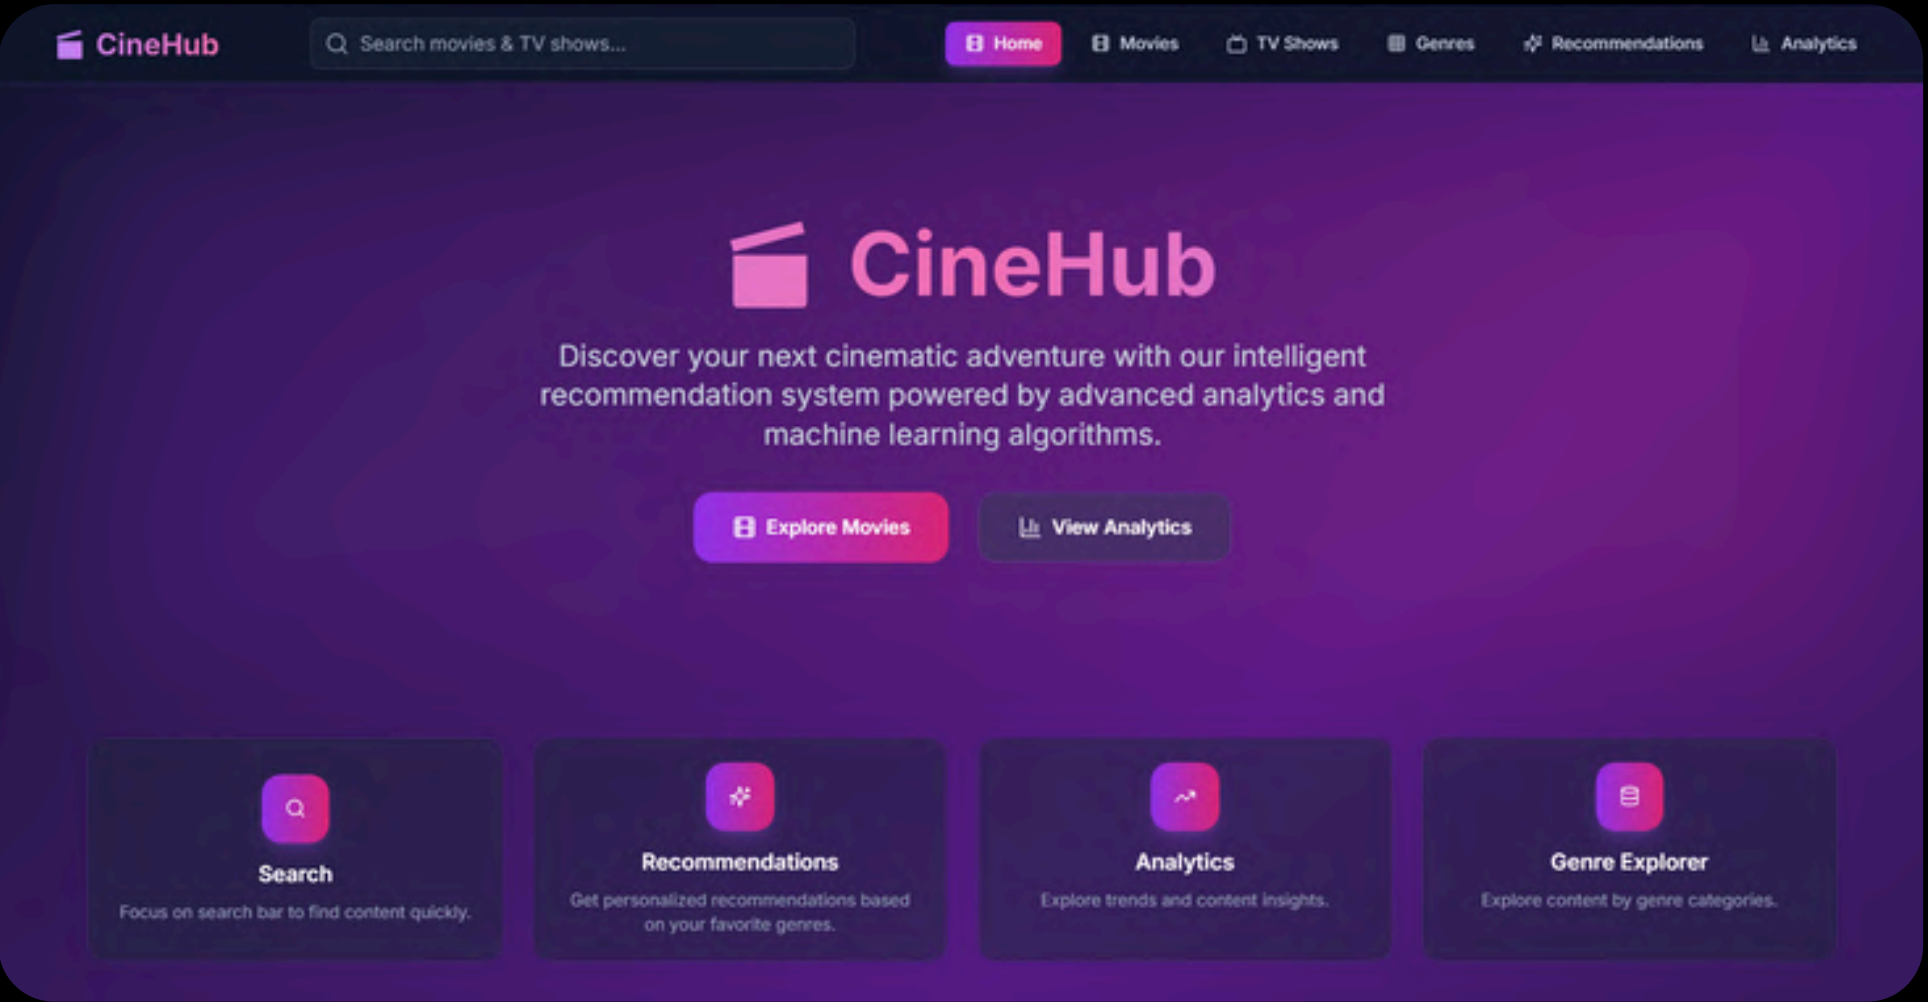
CineHub

Search movies & TV shows...

Home
Movies
TV Shows
Genres
Recommendations
Analytics

CineHub

Discover your next cinematic adventure with our intelligent recommendation system powered by advanced analytics and machine learning algorithms.

Explore Movies
View Analytics

Search
Focus on search bar to find content quickly.

Recommendations
Get personalized recommendations based on your favorite genres.

Analytics
Explore trends and content insights.

Genre Explorer
Explore content by genre categories.